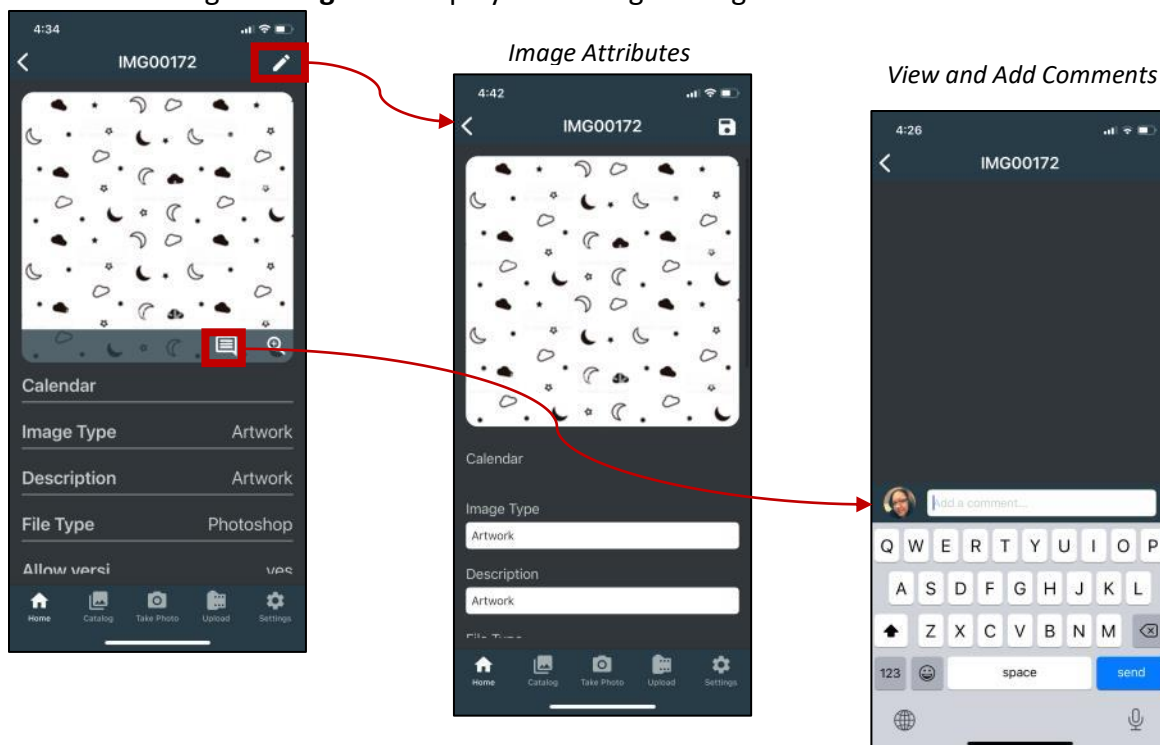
4:34
IMG00172
Calendar
Image Type Artwork
Description Artwork
File Type Photoshop
Allow versi yes
Home Catalog Take Photo Upload Settings

Image Attributes
4:42
IMG00172
Calendar
Image Type
Artwork
Description
Artwork
File Type
Home Catalog Take Photo Upload Settings

View and Add Comments
4:26
IMG00172
Add a comment...
Q W E R T Y U I O P
A S D F G H J K L
Z X C V B N M
123 space send